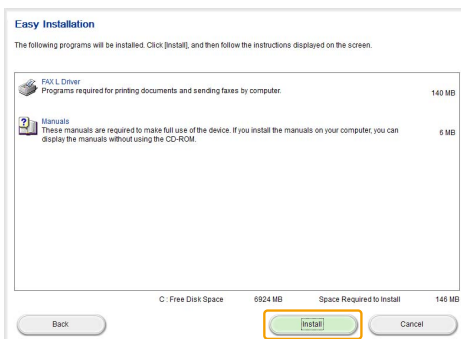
Easy Installation

The following programs will be installed. Click [Install], and then follow the instructions displayed on the screen.

FAX L Driver
Programs required for printing documents and sending faxes by computer.
140 MB

Manuals
These manuals are required to make full use of the device. If you install the manuals on your computer, you can display the manuals without using the CD-ROM.
6 MB

C : Free Disk Space 6924 MB Space Required to Install 146 MB

Back

Install

Cancel